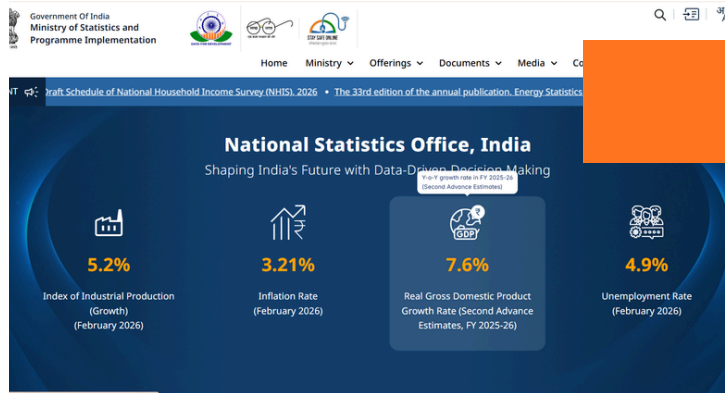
Government Of India
Ministry of Statistics and Programme Implementation

STAY SAFE ONLINE

Home Ministry Offerings Documents Media Co

NT Draft Schedule of National Household Income Survey (NHIS), 2026 • The 33rd edition of the annual publication, Energy Statistics

National Statistics Office, India

Shaping India's Future with Data-Driven Decision Making

Y-o-Y growth rate in FY 2025-26 (Second Advance Estimates)

₹

GDP

5.2%
Index of Industrial Production (Growth) (February 2026)

3.21%
Inflation Rate (February 2026)

7.6%
Real Gross Domestic Product Growth Rate (Second Advance Estimates, FY 2025-26)

4.9%
Unemployment Rate (February 2026)